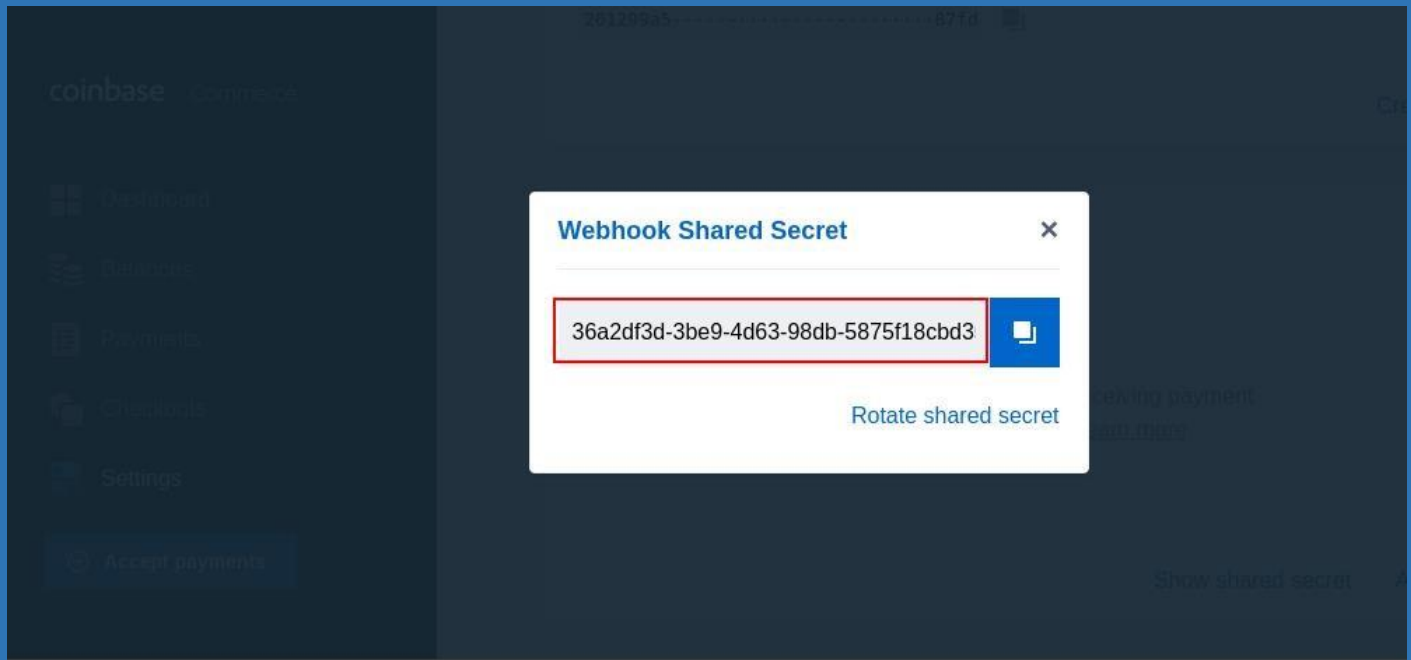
26128935-------------------------87fd

coinbase Commerce

Dashboard

Balances

Payments

Checkouts

Settings

Accept payments

Cr

Webhook Shared Secret

×

36a2df3d-3be9-4d63-98db-5875f18cbd3

Rotate shared secret

cking payment

earn more

Show shared secret

A